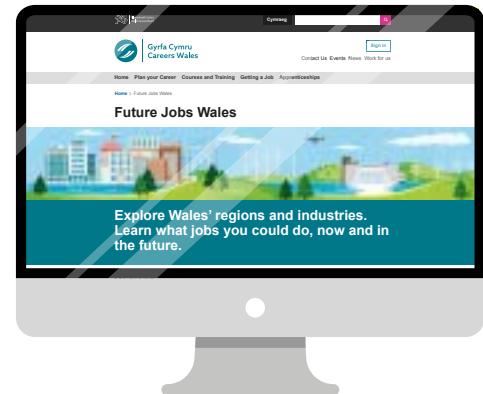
Cymraeg

Gyrfa Cymru
Careers Wales

Sign in

Contact Us Events News Work for us

Home Plan your Career Courses and Training Getting a Job Apprenticeships

Home > Future Jobs Wales

Future Jobs Wales

Explore Wales' regions and industries. Learn what jobs you could do, now and in the future.